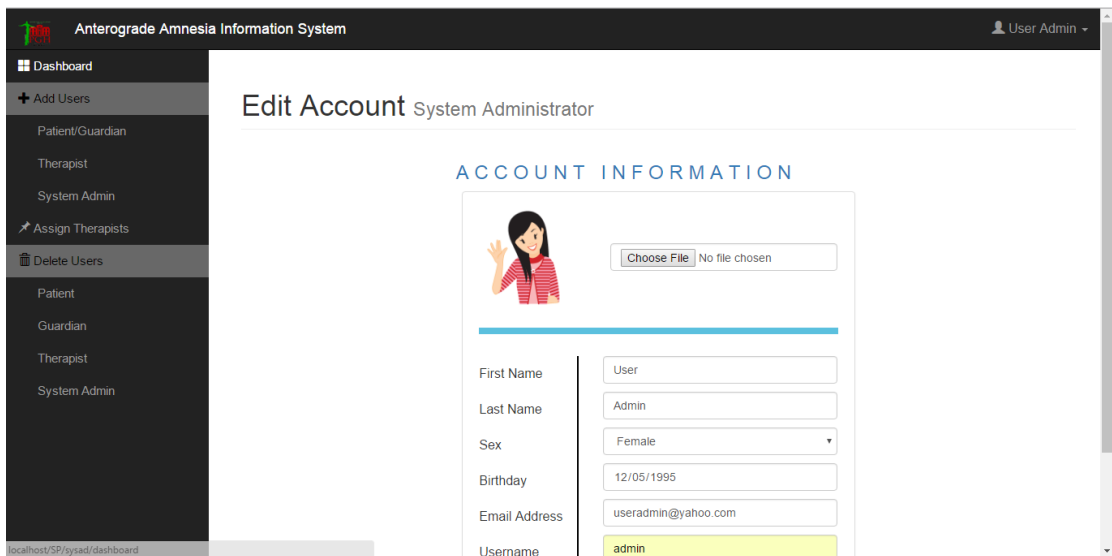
Anterograde Amnesia Information System

User Admin

Dashboard

Add Users

Patient/Guardian

Therapist

System Admin

Assign Therapists

Delete Users

Patient

Guardian

Therapist

System Admin

Edit Account System Administrator

ACCOUNT INFORMATION

Choose File No file chosen

First Name User

Last Name Admin

Sex Female

Birthday 12/05/1995

Email Address useradmin@yahoo.com

Username admin

localhost/SP/sysad/dashboard